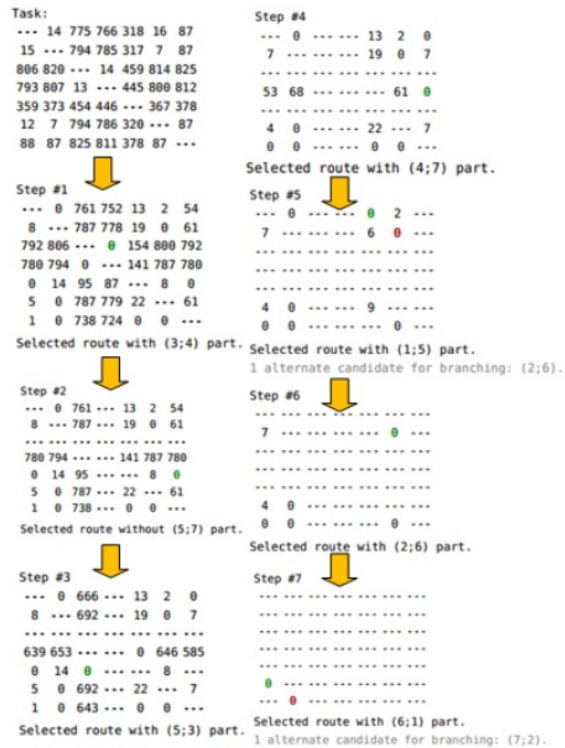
Task:
--- 14 775 766 318 16 87
15 --- 794 785 317 7 87
806 820 --- 14 459 814 825
793 807 13 --- 445 800 812
359 373 454 446 --- 367 378
12 7 794 786 320 --- 87
88 87 825 811 378 87 ---

Step #1
--- 0 761 752 13 2 54
8 --- 787 778 19 0 61
792 806 --- 0 154 800 792
780 794 0 --- 141 787 780
0 14 95 87 --- 8 0
5 0 787 779 22 --- 61
1 0 738 724 0 0 ---

Selected route with (3;4) part.

Step #2
--- 0 761 --- 13 2 54
8 --- 787 --- 19 0 61
--- --- --- --- --- --- ---
780 794 --- --- 141 787 780
0 14 95 --- --- 8 0
5 0 787 --- 22 --- 61
1 0 738 --- 0 0 ---

Selected route without (5;7) part.

Step #3
--- 0 666 --- 13 2 0
8 --- 692 --- 19 0 7
--- --- --- --- --- --- ---
639 653 --- --- 0 646 585
0 14 0 --- --- 8 ---
5 0 692 --- 22 --- 7
1 0 643 --- 0 0 ---

Selected route with (5;3) part.

Step #4
--- 0 --- --- 13 2 0
7 --- --- --- 19 0 7
--- --- --- --- --- --- ---
53 68 --- --- --- 61 0
--- --- --- --- --- --- ---
4 0 --- --- 22 --- 7
0 0 --- --- 0 0 ---

Selected route with (4;7) part.

Step #5
--- 0 --- --- 0 2 ---
7 --- --- --- 6 0 ---
--- --- --- --- --- --- ---
--- --- --- --- --- --- ---
--- --- --- --- --- --- ---
4 0 --- --- 9 --- ---
0 0 --- --- --- 0 ---

Selected route with (1;5) part.
1 alternate candidate for branching: (2;6).

Step #6
--- --- --- --- --- --- ---
7 --- --- --- --- 0 ---
--- --- --- --- --- --- ---
--- --- --- --- --- --- ---
--- --- --- --- --- --- ---
4 0 --- --- --- --- ---
0 0 --- --- --- 0 ---

Selected route with (2;6) part.

Step #7
--- --- --- --- --- --- ---
--- --- --- --- --- --- ---
--- --- --- --- --- --- ---
--- --- --- --- --- --- ---
--- --- --- --- --- --- ---
0 --- --- --- --- --- ---
--- 0 --- --- --- --- ---

Selected route with (6;1) part.
1 alternate candidate for branching: (7;2).